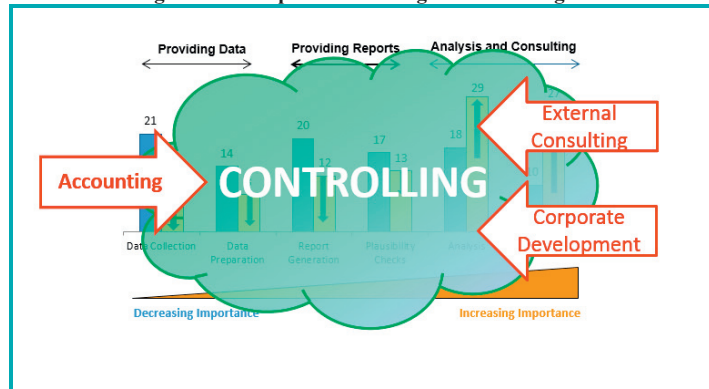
Providing Data

Providing Reports

Analysis and Consulting

21

14

20

12

17

13

18

29

20

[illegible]

Accounting

CONTROLLING

External Consulting

Corporate Development

Data Collection

Data Preparation

Report Generation

Plausibility Checks

Analysis

Decreasing Importance

Increasing Importance